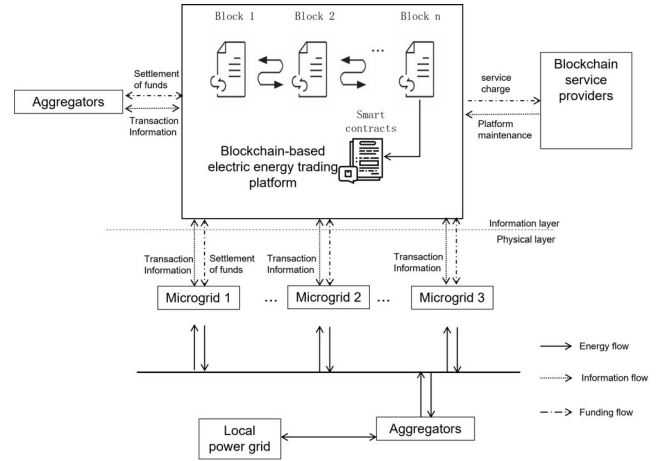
Block 1
Block 2
...
Block n

Settlement of funds
Aggregators
Transaction Information

Smart contracts
Blockchain-based electric energy trading platform

service charge
Platform maintenance
Blockchain service providers

Information layer
Physical layer

Transaction Information
Settlement of funds
Transaction Information
Transaction Information

Microgrid 1
...
Microgrid 2
...
Microgrid 3

Energy flow
Information flow
Funding flow

Local power grid
Aggregators